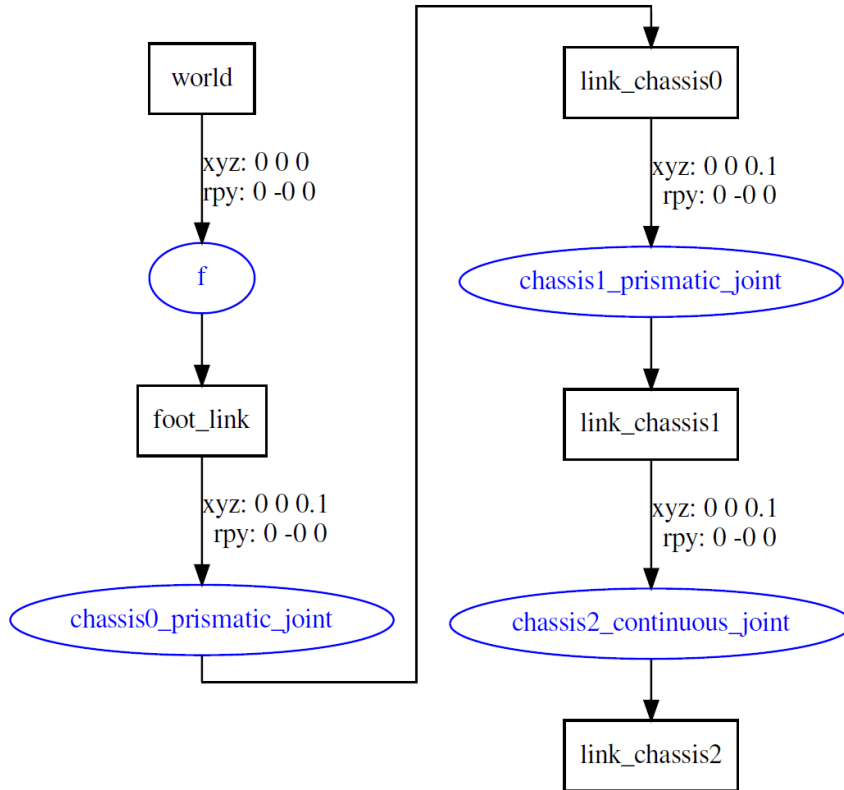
world

xyz: 0 0 0
rpy: 0 -0 0

f

foot_link

xyz: 0 0 0.1
rpy: 0 -0 0

chassis0_prismatic_joint

link_chassis0

xyz: 0 0 0.1
rpy: 0 -0 0

chassis1_prismatic_joint

link_chassis1

xyz: 0 0 0.1
rpy: 0 -0 0

chassis2_continuous_joint

link_chassis2